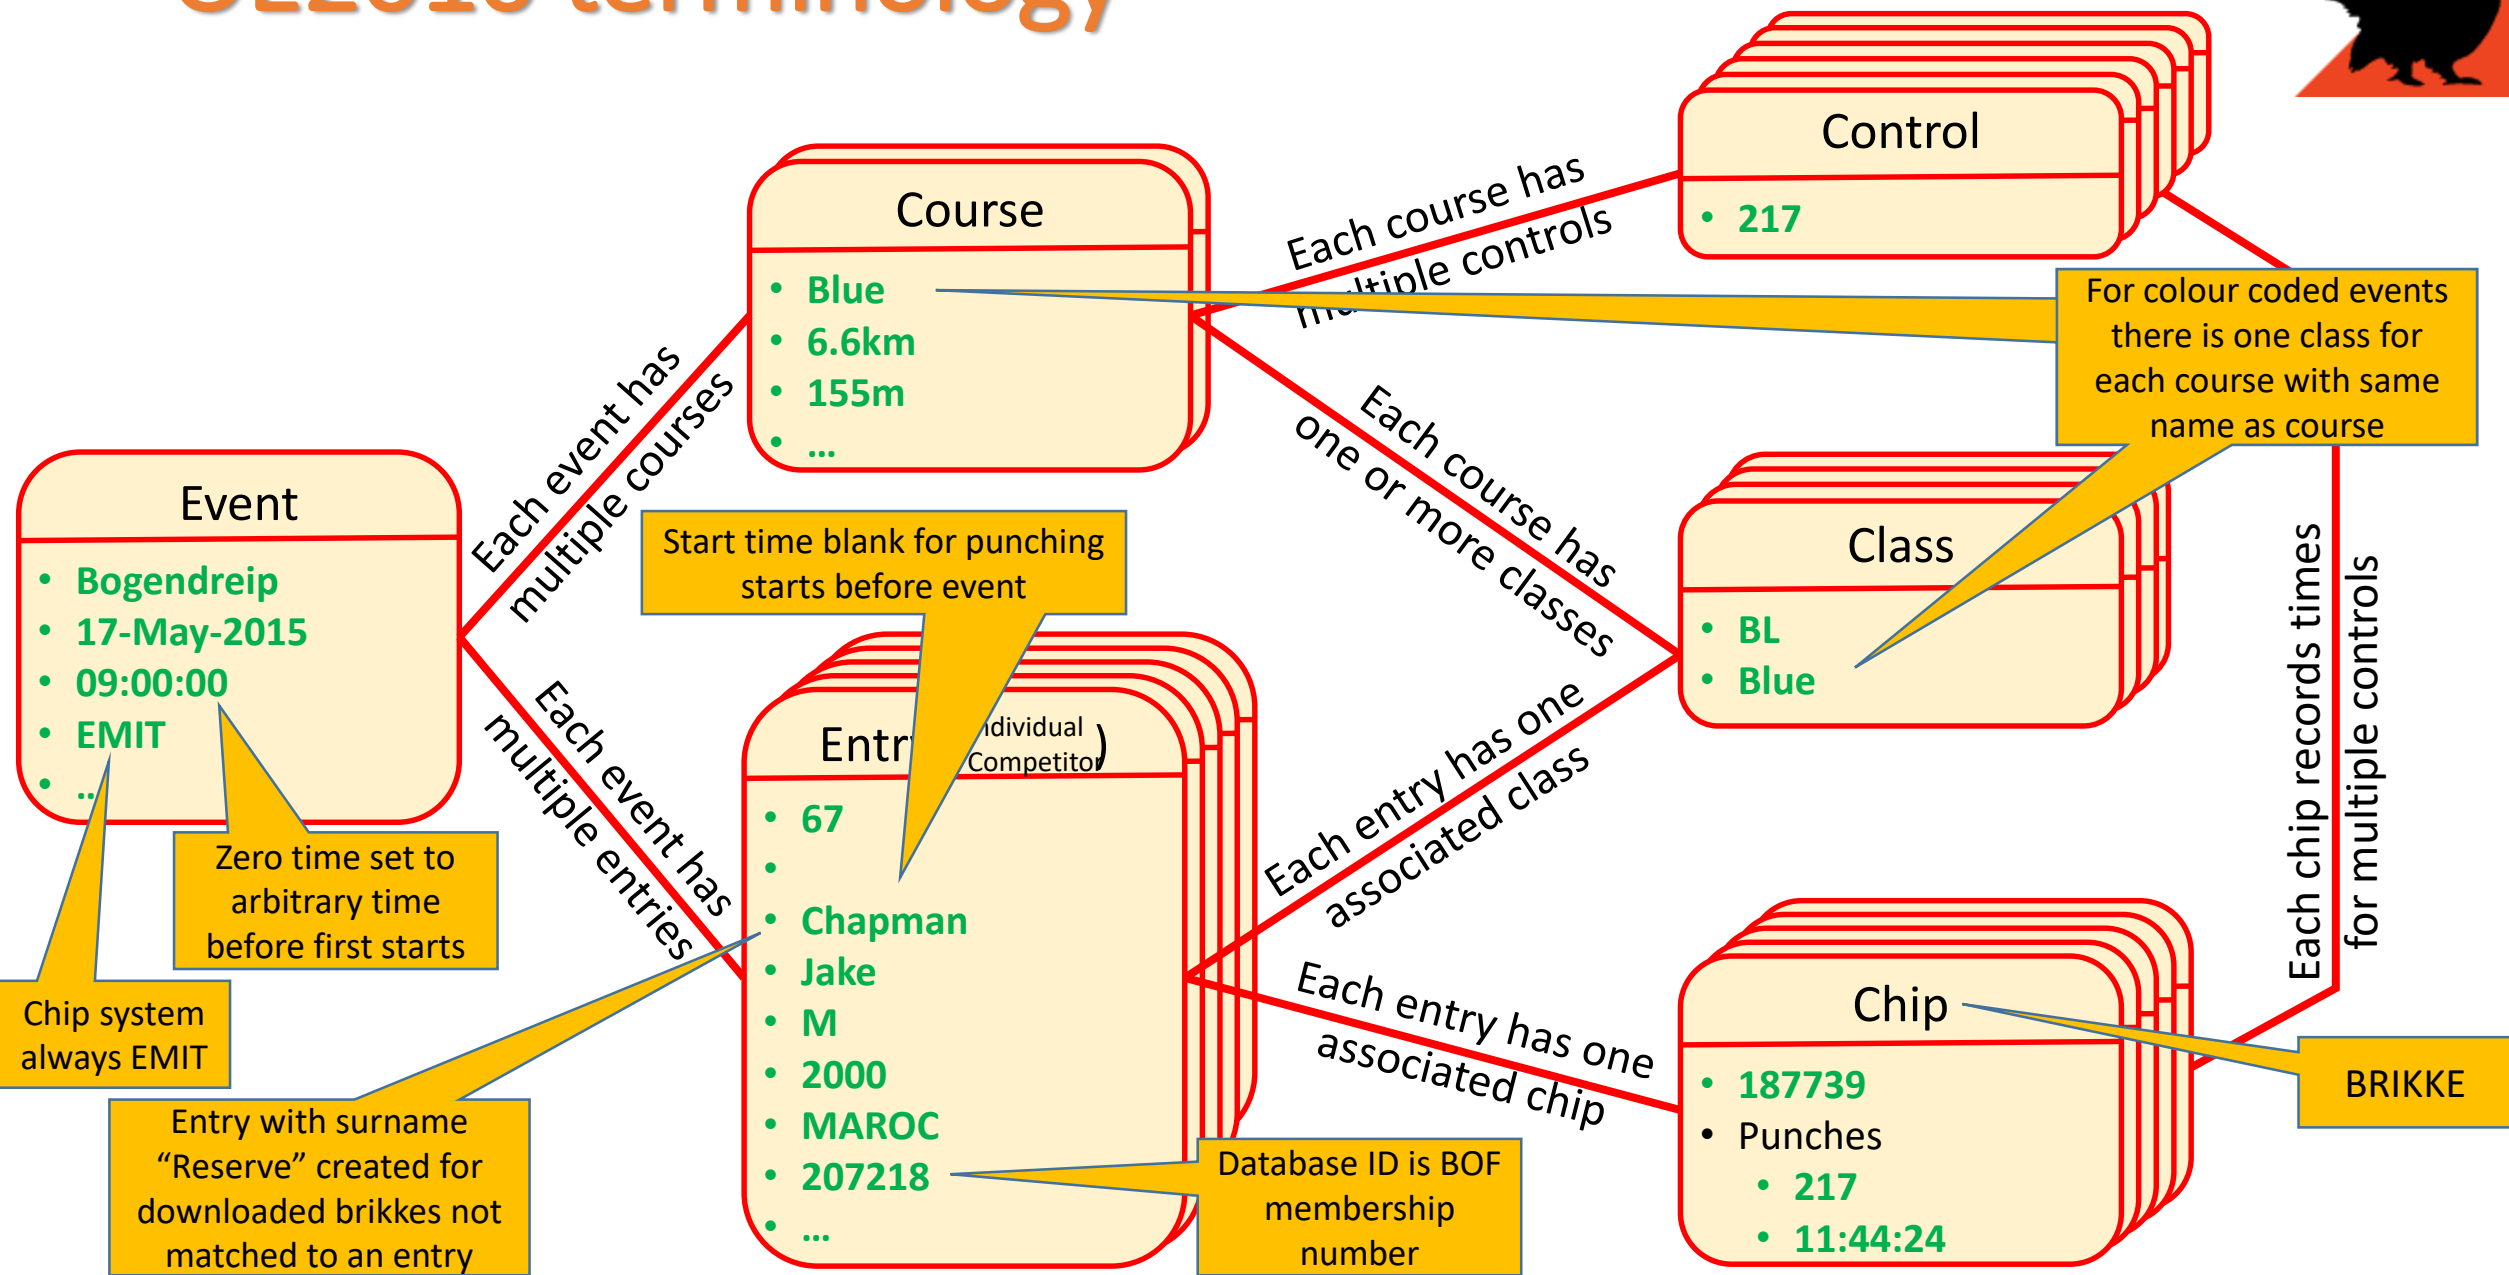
Control

- 217

Each course has multiple controls

Course

- Blue
- 6.6km
- 155m
- ...

For colour coded events there is one class for each course with same name as course

Each event has multiple courses

Event

- Bogendreip
- 17-May-2015
- 09:00:00
- EMIT
- ...

Start time blank for punching starts before event

Each course has one or more classes

Class

- BL
- Blue

Each chip records times for multiple controls

Entr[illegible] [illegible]ndividual Competitor)

- 67
- 
- Chapman
- Jake
- M
- 2000
- MAROC
- 207218
- ...

Each event has multiple entries

Each entry has one associated class

Each entry has one associated chip

Zero time set to arbitrary time before first starts

Chip system always EMIT

Entry with surname “Reserve” created for downloaded brikkes not matched to an entry

Database ID is BOF membership number

Chip

- 187739
- Punches
  - 217
  - 11:44:24

BRIKKE